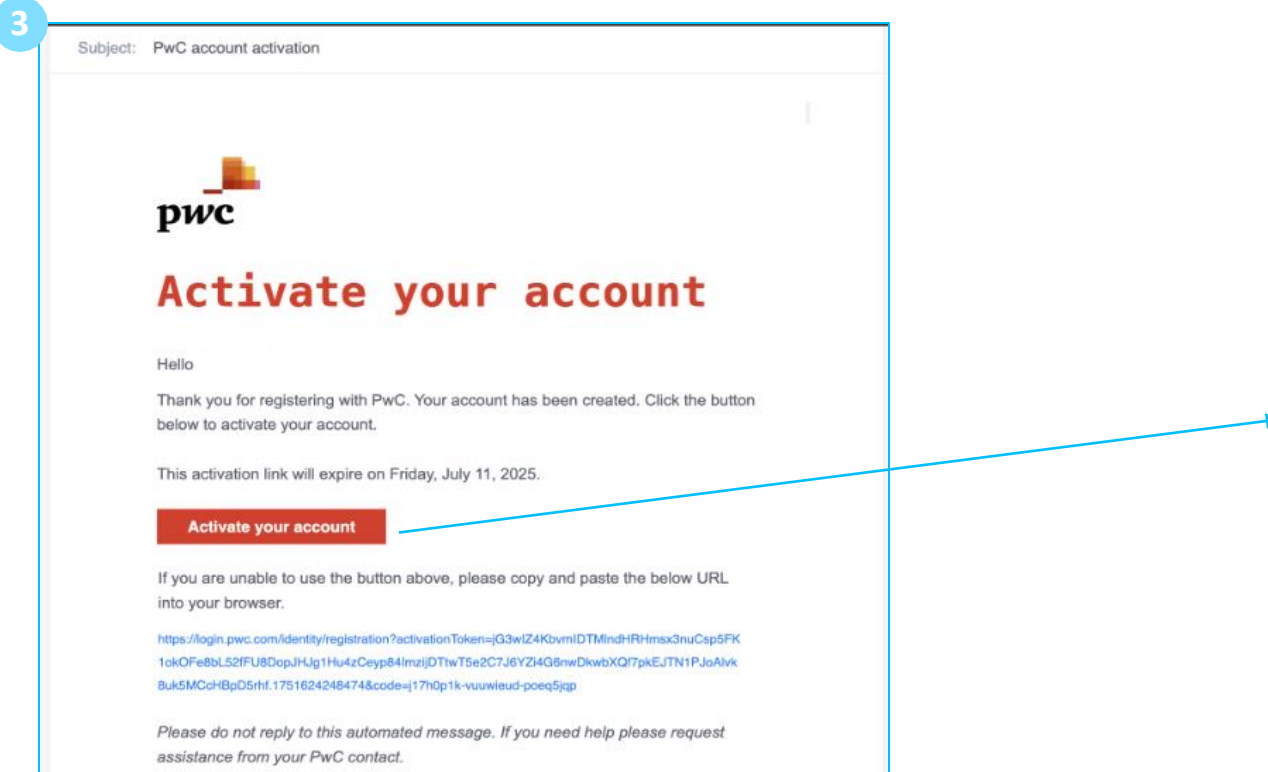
3

Subject: PwC account activation

pwc

Activate your account

Hello

Thank you for registering with PwC. Your account has been created. Click the button below to activate your account.

This activation link will expire on Friday, July 11, 2025.

Activate your account

If you are unable to use the button above, please copy and paste the below URL into your browser.

https://login.pwc.com/identity/registration?activationToken=jG3wlZ4KbvmIDTMlndHRHmsx3nuCsp5FK1okOFe8bL52fFU8DopJHJg1Hu4zCeyp84lmzijDTtwT5e2C7J6YZi4G6nwDkwbXQf7pkEJTN1PJoAlvk8uk5MCcHBpD5rhf.1751624248474&code=j17h0p1k-vuuwieud-poeq5jqp

Please do not reply to this automated message. If you need help please request assistance from your PwC contact.